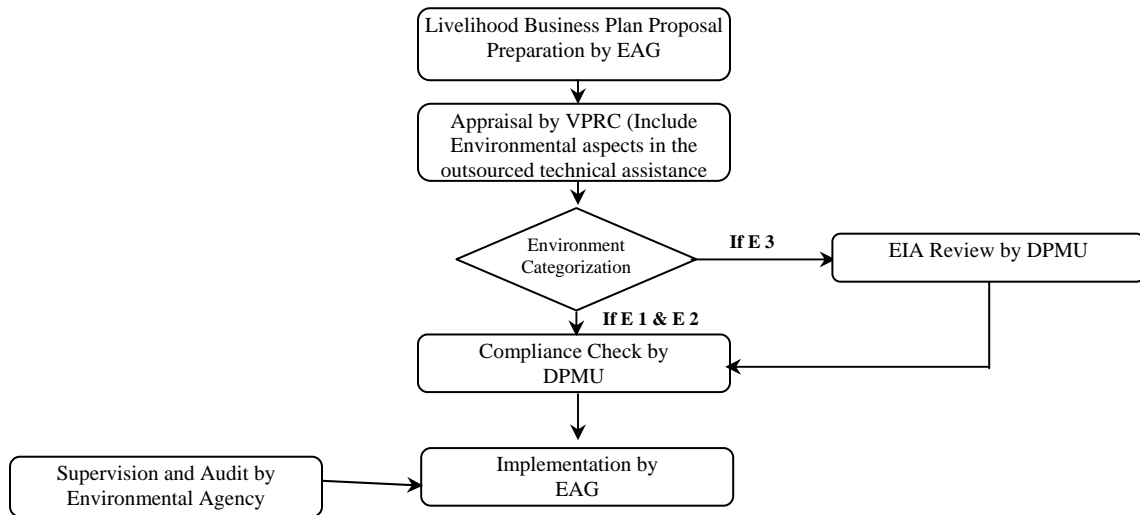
Livelihood Business Plan Proposal Preparation by EAG

Appraisal by VPRC (Include Environmental aspects in the outsourced technical assistance

Environment Categorization

If E 3

EIA Review by DPMU

If E 1 & E 2

Compliance Check by DPMU

Supervision and Audit by Environmental Agency

Implementation by EAG